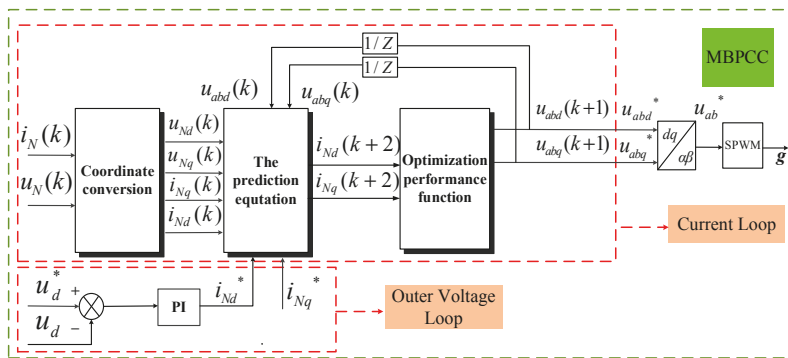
MBPCC

$1/Z$

$1/Z$

$u_{abd}(k)$

$u_{abq}(k)$

$i_N(k)$

$u_N(k)$

Coordinate conversion

$u_{Nd}(k)$

$u_{Nq}(k)$

$i_{Nq}(k)$

$i_{Nd}(k)$

The prediction equtation

$i_{Nd}(k+2)$

$i_{Nq}(k+2)$

Optimization performance function

$u_{abd}(k+1)$

$u_{abq}(k+1)$

$u_{abd}^*$

$u_{abq}^*$

$dq$

$\alpha\beta$

$u_{ab}^*$

SPWM

$g$

Current Loop

$u_d^*$

+

$u_d$

−

PI

$i_{Nd}^*$

$i_{Nq}^*$

Outer Voltage Loop